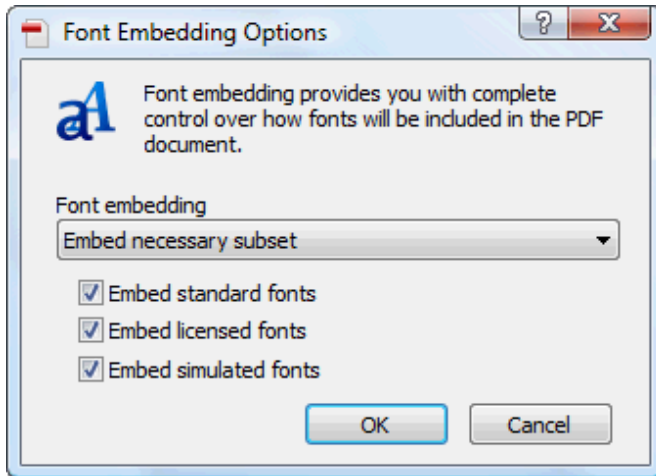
Font Embedding Options

?

X

aA

Font embedding provides you with complete control over how fonts will be included in the PDF document.

Font embedding

Embed necessary subset

Embed standard fonts

Embed licensed fonts

Embed simulated fonts

OK

Cancel